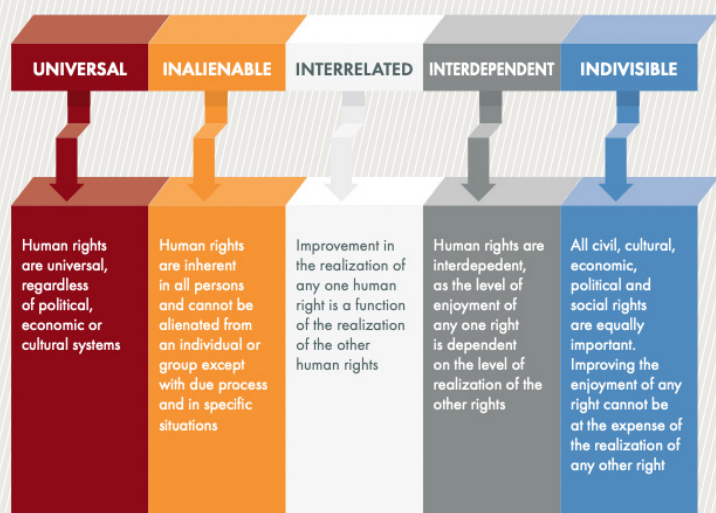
UNIVERSAL

INALIENABLE

INTERRELATED

INTERDEPENDENT

INDIVISIBLE

Human rights are universal, regardless of political, economic or cultural systems

Human rights are inherent in all persons and cannot be alienated from an individual or group except with due process and in specific situations

Improvement in the realization of any one human right is a function of the realization of the other human rights

Human rights are interdepedent, as the level of enjoyment of any one right is dependent on the level of realization of the other rights

All civil, cultural, economic, political and social rights are equally important. Improving the enjoyment of any right cannot be at the expense of the realization of any other right